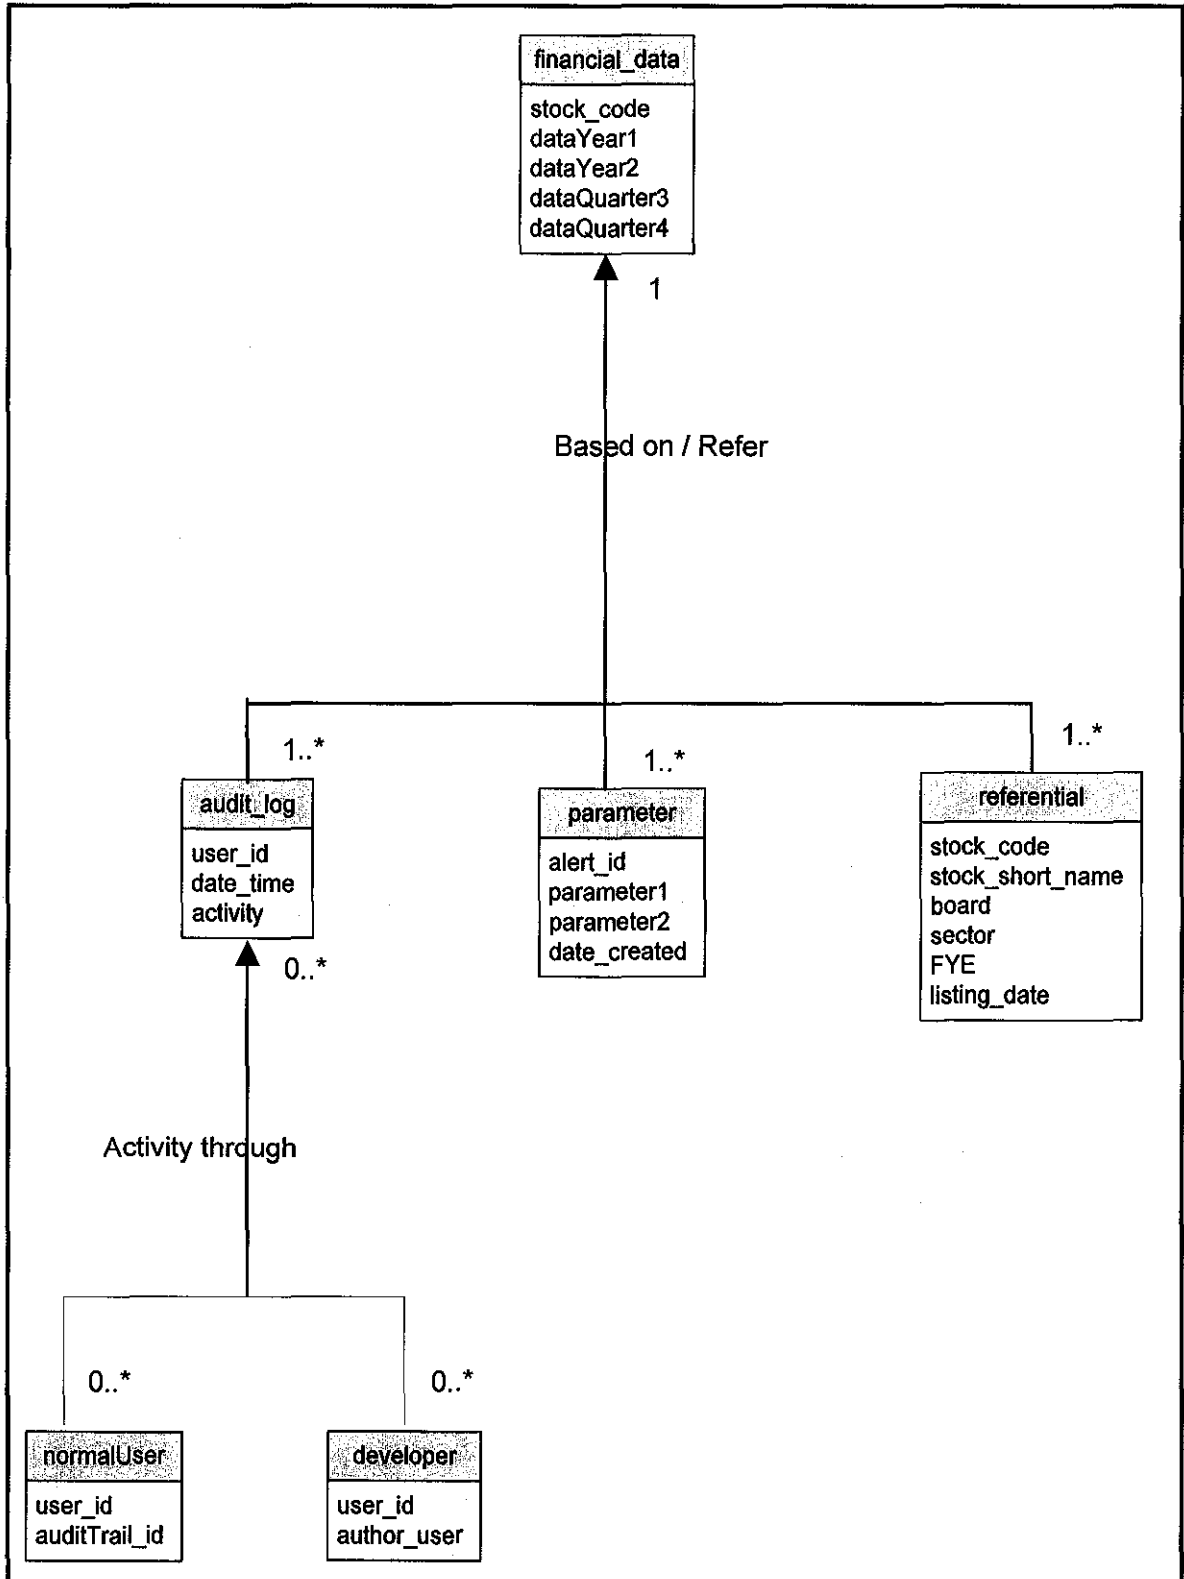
financial_data

stock_code
dataYear1
dataYear2
dataQuarter3
dataQuarter4

1

Based on / Refer

1..*

audit_log

user_id
date_time
activity

1..*

parameter

alert_id
parameter1
parameter2
date_created

1..*

referential

stock_code
stock_short_name
board
sector
FYE
listing_date

0..*

Activity through

0..*

0..*

normalUser

user_id
auditTrail_id

developer

user_id
author_user